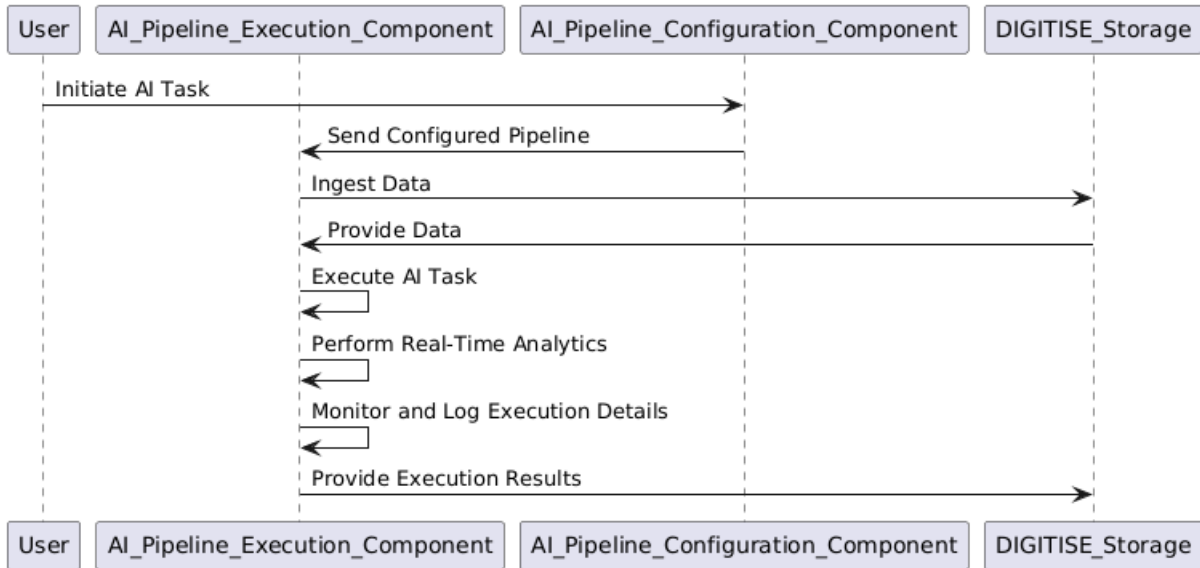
User

AI_Pipeline_Execution_Component

AI_Pipeline_Configuration_Component

DIGITISE_Storage

Initiate AI Task

Send Configured Pipeline

Ingest Data

Provide Data

Execute AI Task

Perform Real-Time Analytics

Monitor and Log Execution Details

Provide Execution Results

User

AI_Pipeline_Execution_Component

AI_Pipeline_Configuration_Component

DIGITISE_Storage